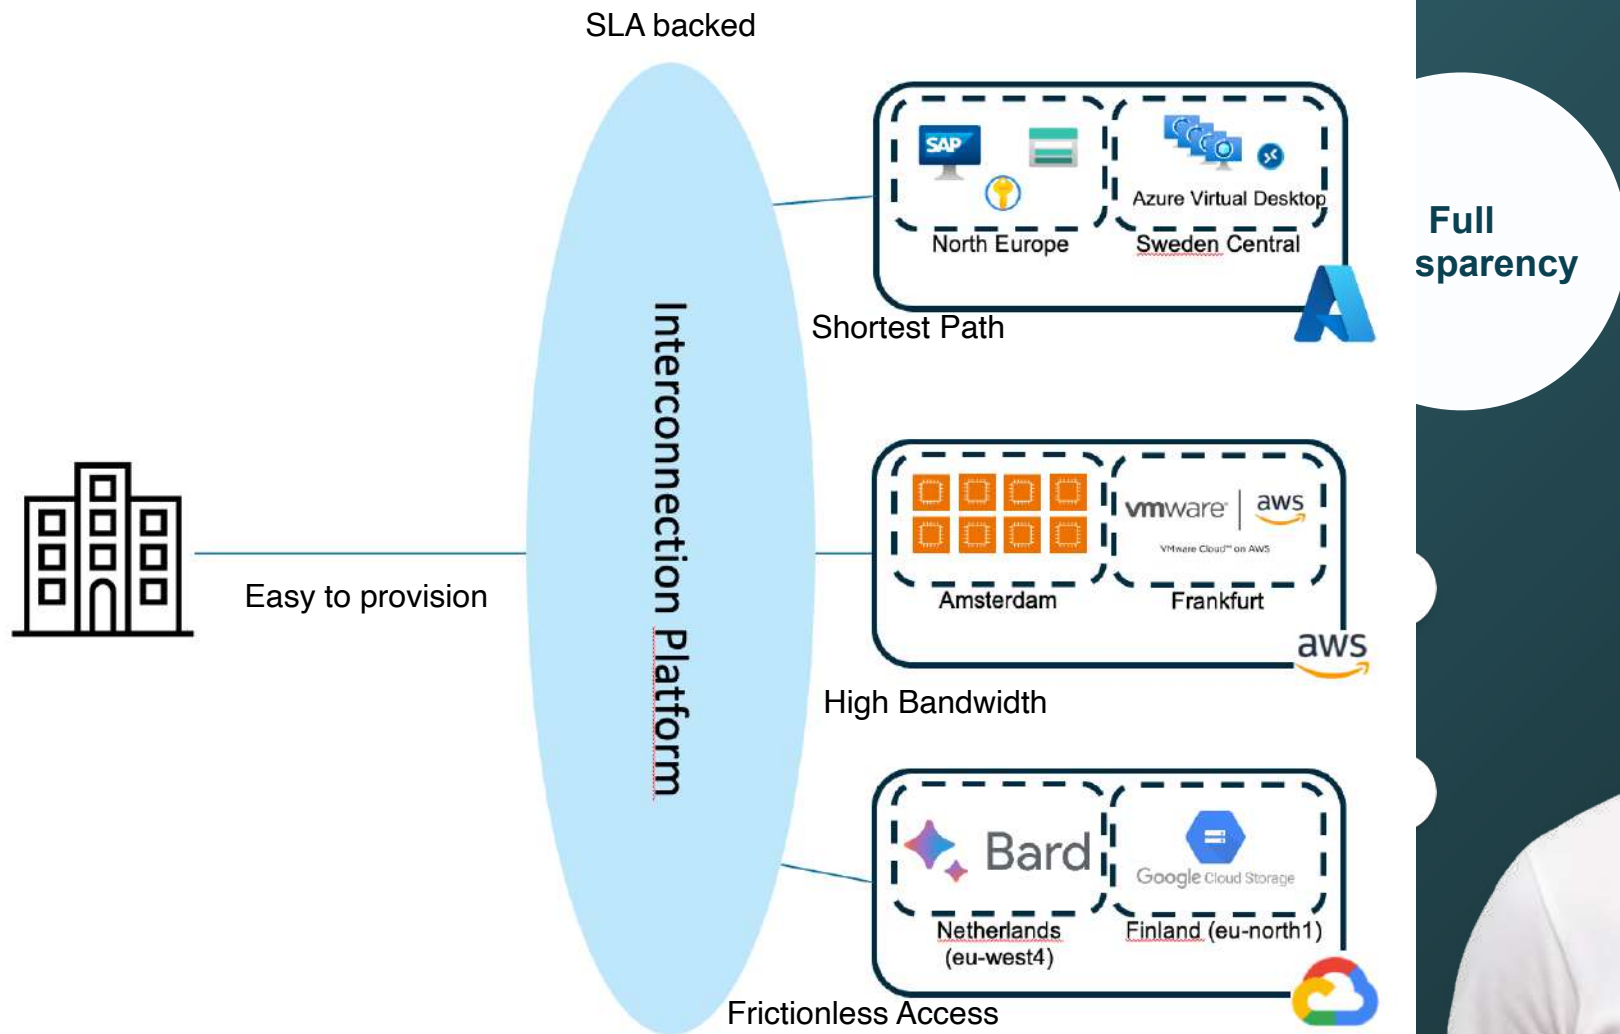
SLA backed

Interconnection Platform

Easy to provision

SAP

North Europe

Azure Virtual Desktop

Sweden Central

Shortest Path

Amsterdam

vmware | aws

VMware Cloud™ on AWS

Frankfurt

aws

High Bandwidth

Bard

Netherlands (eu-west4)

Google Cloud Storage

Finland (eu-north1)

Frictionless Access

Full sparency